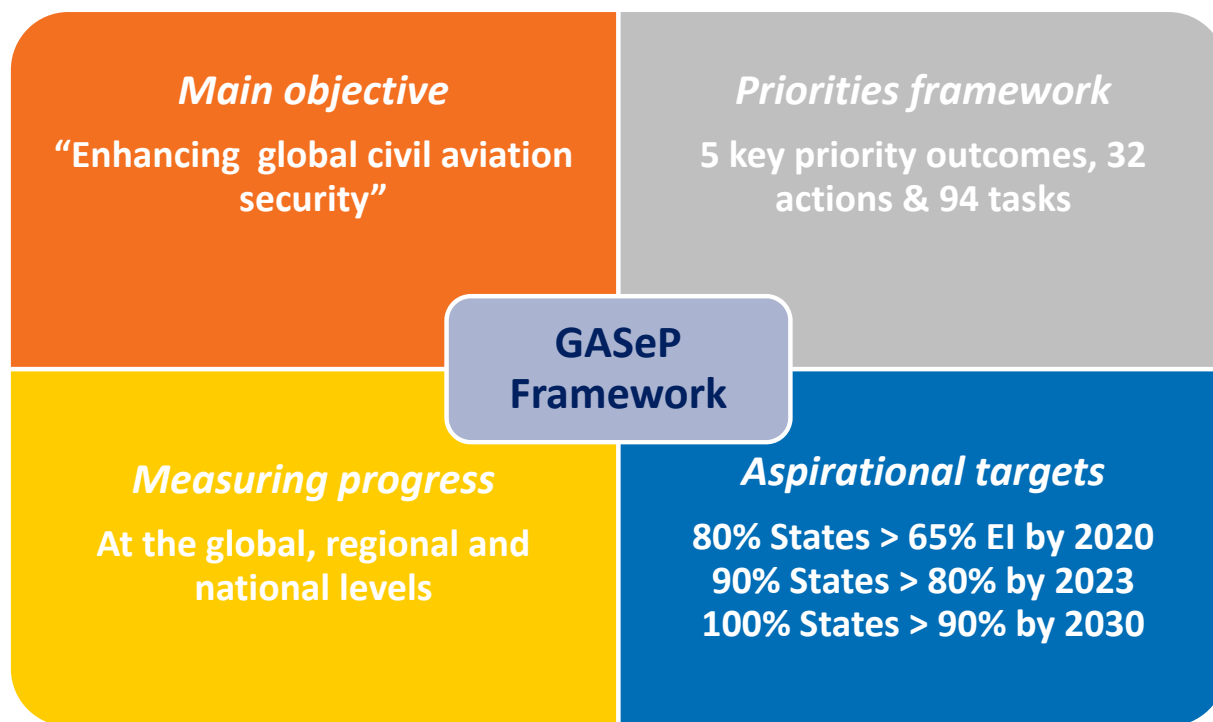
*Main objective*

“Enhancing global civil aviation security”

*Priorities framework*

5 key priority outcomes, 32 actions & 94 tasks

GASeP Framework

*Measuring progress*

At the global, regional and national levels

*Aspirational targets*

80% States > 65% EI by 2020
90% States > 80% by 2023
100% States > 90% by 2030